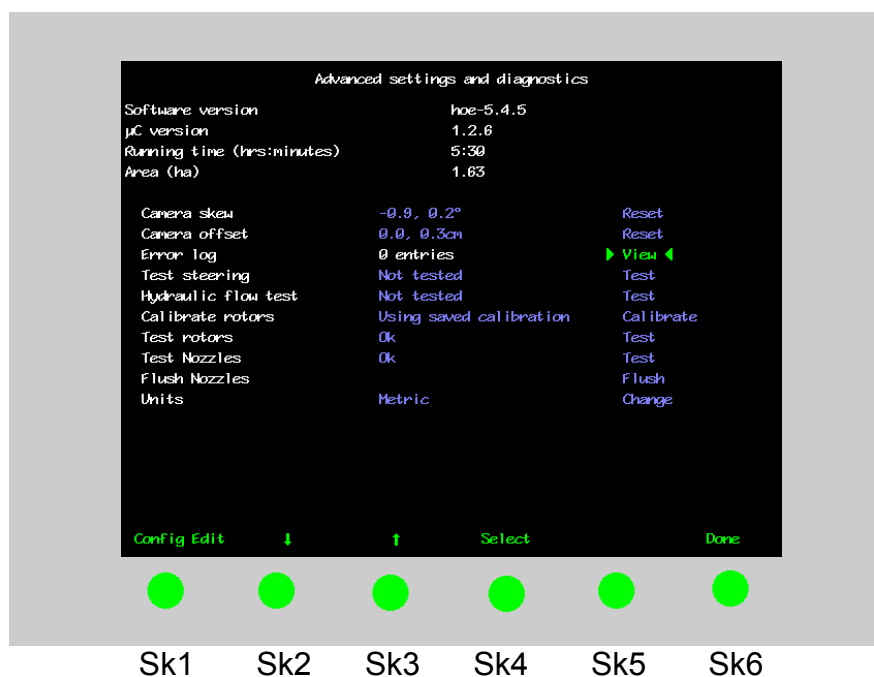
Advanced settings and diagnostics

| | |
|---|---|
| Software version | hoe-5.4.5 |
| µC version | 1.2.6 |
| Running time (hrs:minutes) | 5:30 |
| Area (ha) | 1.63 |

| | | |
|---|---|---|
| Camera skew | -0.9, 0.2° | Reset |
| Camera offset | 0.0, 0.3cm | Reset |
| Error log | 0 entries | ▶ View ◀ |
| Test steering | Not tested | Test |
| Hydraulic flow test | Not tested | Test |
| Calibrate rotors | Using saved calibration | Calibrate |
| Test rotors | Ok | Test |
| Test Nozzles | Ok | Test |
| Flush Nozzles | | Flush |
| Units | Metric | Change |

Config Edit ↓ ↑ Select Done

Sk1 Sk2 Sk3 Sk4 Sk5 Sk6